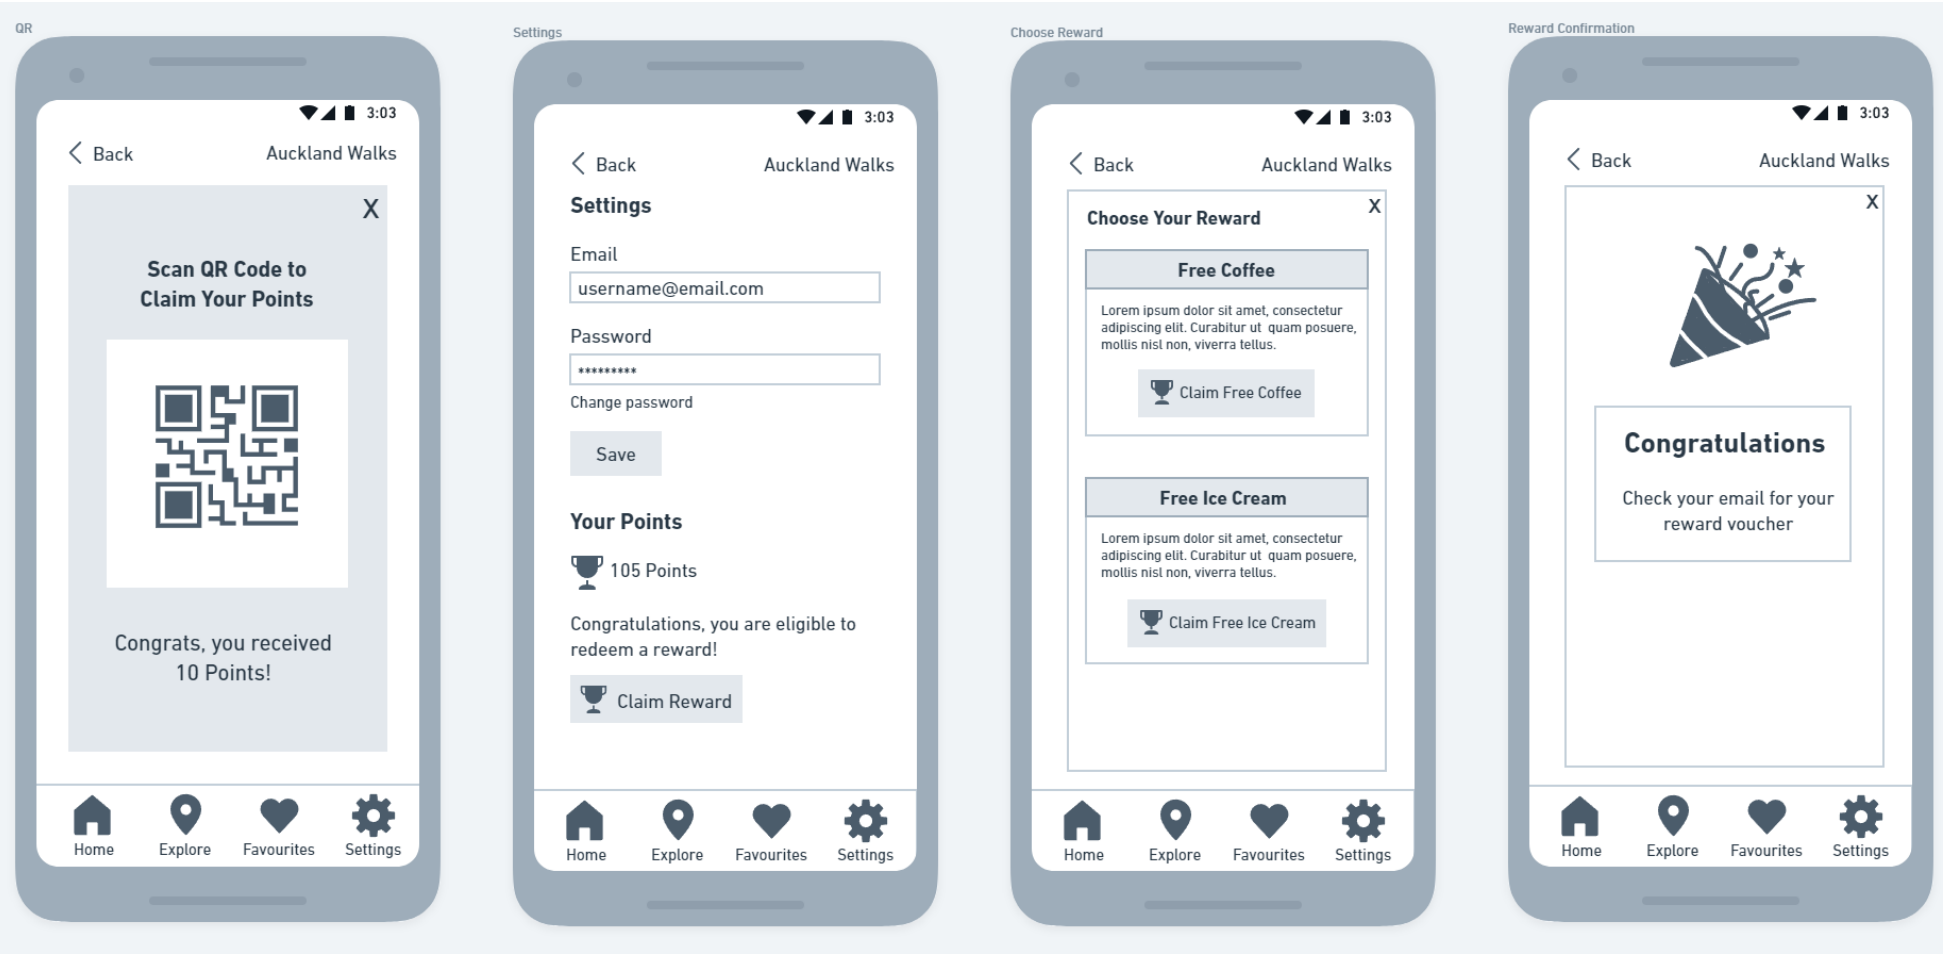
QR

3:03

Back Auckland Walks

X

Scan QR Code to Claim Your Points

Congrats, you received 10 Points!

Home Explore Favourites Settings

Settings

3:03

Back Auckland Walks

Settings

Email

username@email.com

Password

*********

Change password

Save

Your Points

105 Points

Congratulations, you are eligible to redeem a reward!

Claim Reward

Home Explore Favourites Settings

Choose Reward

3:03

Back Auckland Walks

Choose Your Reward

X

Free Coffee

Lorem ipsum dolor sit amet, consectetur adipiscing elit. Curabitur ut quam posuere, mollis nisl non, viverra tellus.

Claim Free Coffee

Free Ice Cream

Lorem ipsum dolor sit amet, consectetur adipiscing elit. Curabitur ut quam posuere, mollis nisl non, viverra tellus.

Claim Free Ice Cream

Home Explore Favourites Settings

Reward Confirmation

3:03

Back Auckland Walks

X

Congratulations

Check your email for your reward voucher

Home Explore Favourites Settings